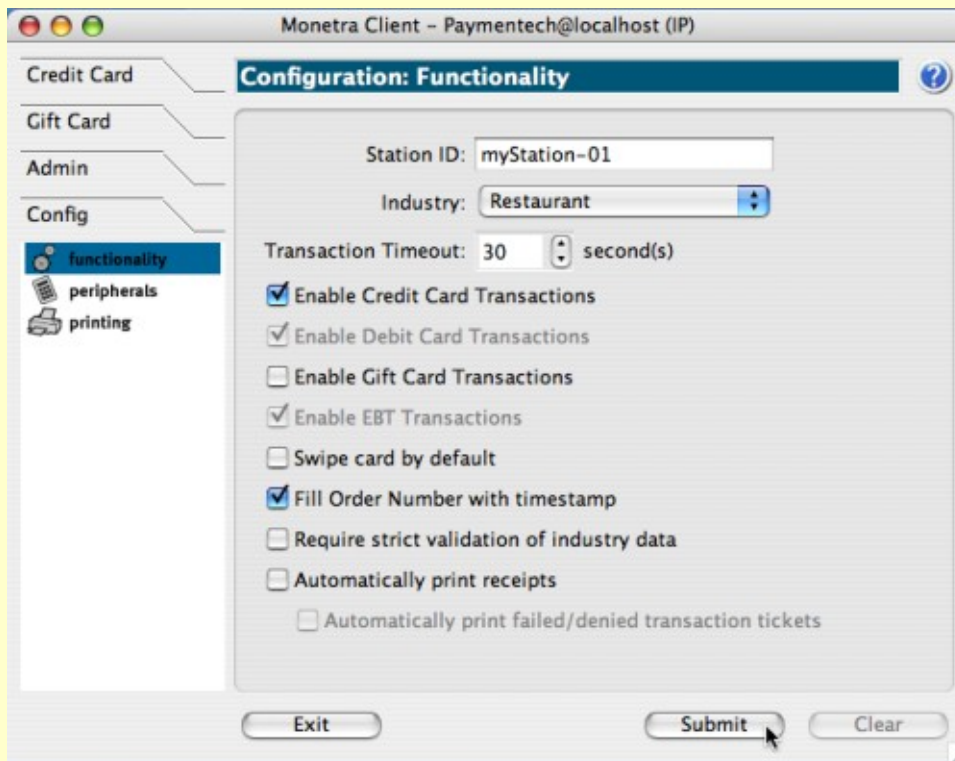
Monetra Client – Paymentech@localhost (IP)

Credit Card
Gift Card
Admin
Config

functionality
peripherals
printing

Configuration: Functionality

?

Station ID: myStation-01

Industry: Restaurant

Transaction Timeout: 30 second(s)

Enable Credit Card Transactions
Enable Debit Card Transactions
Enable Gift Card Transactions
Enable EBT Transactions
Swipe card by default
Fill Order Number with timestamp
Require strict validation of industry data
Automatically print receipts
Automatically print failed/denied transaction tickets

Exit
Submit
Clear